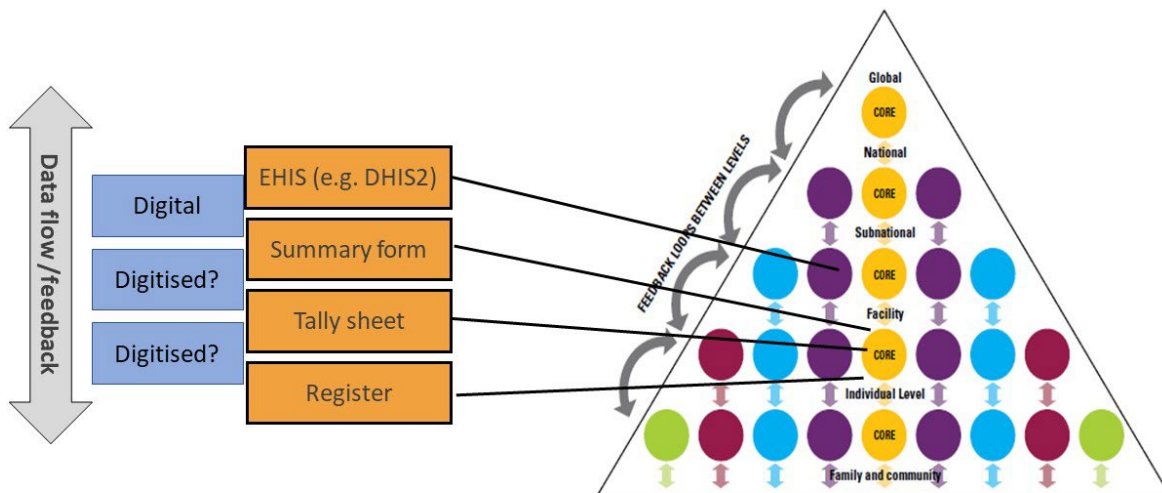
Data flow /feedback

Digital

Digitised?

Digitised?

EHIS (e.g. DHIS2)

Summary form

Tally sheet

Register

FEEDBACK LOOPS BETWEEN LEVELS

Global

CORE

National

CORE

Subnational

CORE

Facility

CORE

Individual Level

CORE

Family and community